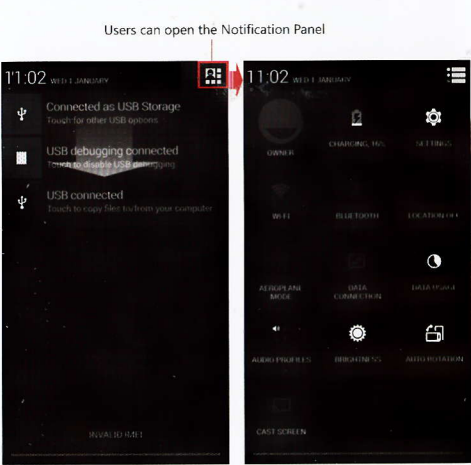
Users can open the Notification Panel

11:02 WED 1 JANUARY

Connected as USB Storage
Touch for other USB options

USB debugging connected
Touch to disable USB debugging

USB connected
Touch to copy files to/from your computer

INVALID IMEI

11:02 WED 1 JANUARY

OWNER

CHARGING, 16%

SETTINGS

WI-FI

BLUETOOTH

LOCATION OFF

AEROPLANE MODE

DATA CONNECTION

DATA USAGE

AUDIO PROFILES

BRIGHTNESS

AUTO ROTATION

CAST SCREEN